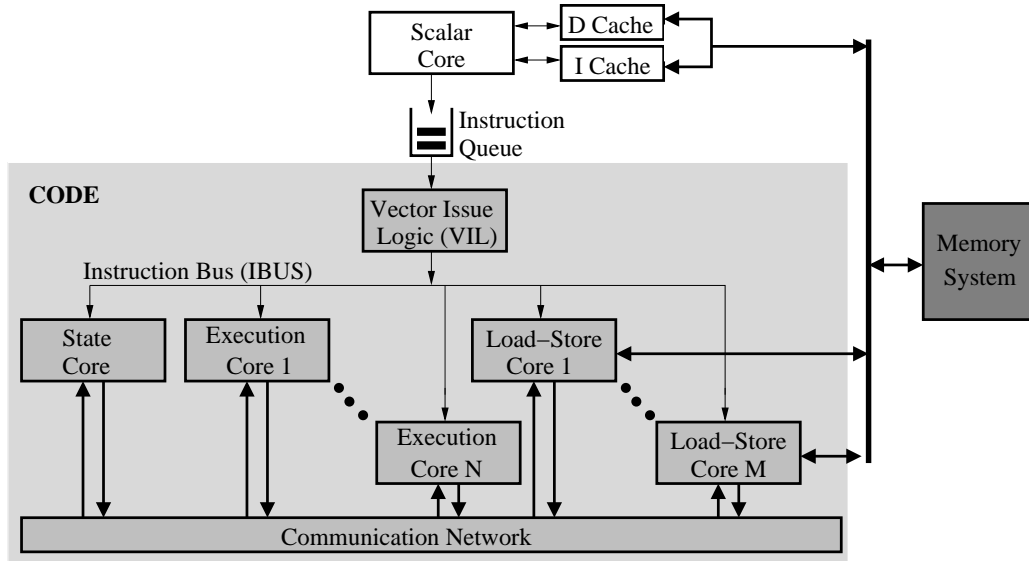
Scalar Core

D Cache

I Cache

Instruction Queue

CODE

Vector Issue Logic (VIL)

Memory System

Instruction Bus (IBUS)

State Core

Execution Core 1

Load−Store Core 1

Execution Core N

Load−Store Core M

Communication Network